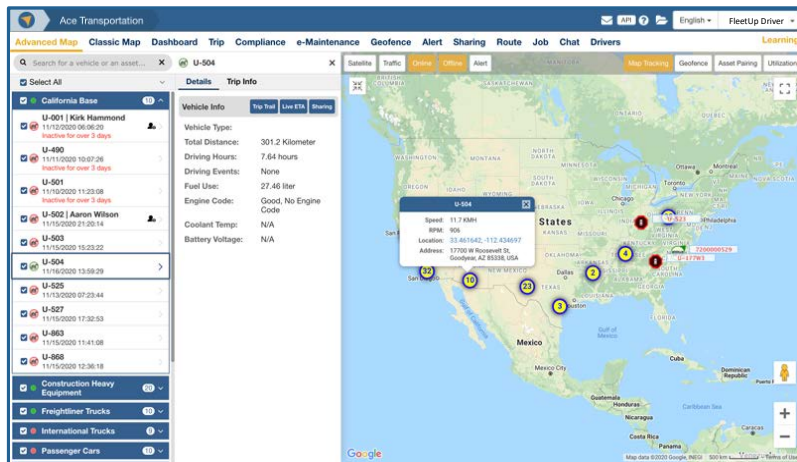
Ace Transportation

API

English ▾ FleetUp Driver ▾

Advanced Map Classic Map Dashboard Trip Compliance e-Maintenance Geofence Alert Sharing Route Job Chat Drivers Learning

Search for a vehicle or an asset...

U-504 ×

Select All

California Base 10

U-001 | Kirk Hammond
11/12/2020 06:06:20
Inactive for over 3 days

U-490
11/11/2020 10:07:26
Inactive for over 3 days

U-501
11/10/2020 11:23:08
Inactive for over 3 days

U-502 | Aaron Wilson
11/15/2020 21:20:14

U-503
11/15/2020 15:23:22

U-504
11/16/2020 13:59:29

U-525
11/13/2020 07:23:44

U-527
11/15/2020 17:32:53

U-863
11/15/2020 11:41:08

U-868
11/15/2020 12:36:18

Construction Heavy Equipment 20

Freightliner Trucks 10

International Trucks 9

Passenger Cars 10

Details Trip Info

Vehicle Info Trip Trail Live ETA Sharing

Vehicle Type:
Total Distance: 301.2 Kilometer
Driving Hours: 7.64 hours
Driving Events: None
Fuel Use: 27.46 liter
Engine Code: Good, No Engine Code
Coolant Temp: N/A
Battery Voltage: N/A

Satellite Traffic Online Offline Alert

Map Tracking Geofence Asset Pairing Utilization

U-504
Speed: 11.7 KMH
RPM: 906
Location: 33.461642,-112.434697
Address: 17700 W Roosevelt St, Goodyear, AZ 85338, USA

States
San Francisco
NEW MEXICO
Dallas
Houston
Mexico
Mexico City
Gulf of Mexico
Cuba
Caribbean Sea
Guatemala
Nicaragua
Venezuela
Colombia
Quebec
Ottawa
Toronto
New York
Washington
VIRGINIA
NORTH CAROLINA
MAINE

32 10 23 2 3 4 8 8

U-523
U-17783
2200000529

Google
Map data ©2020 Google, INEGI 500 km Terms of Use